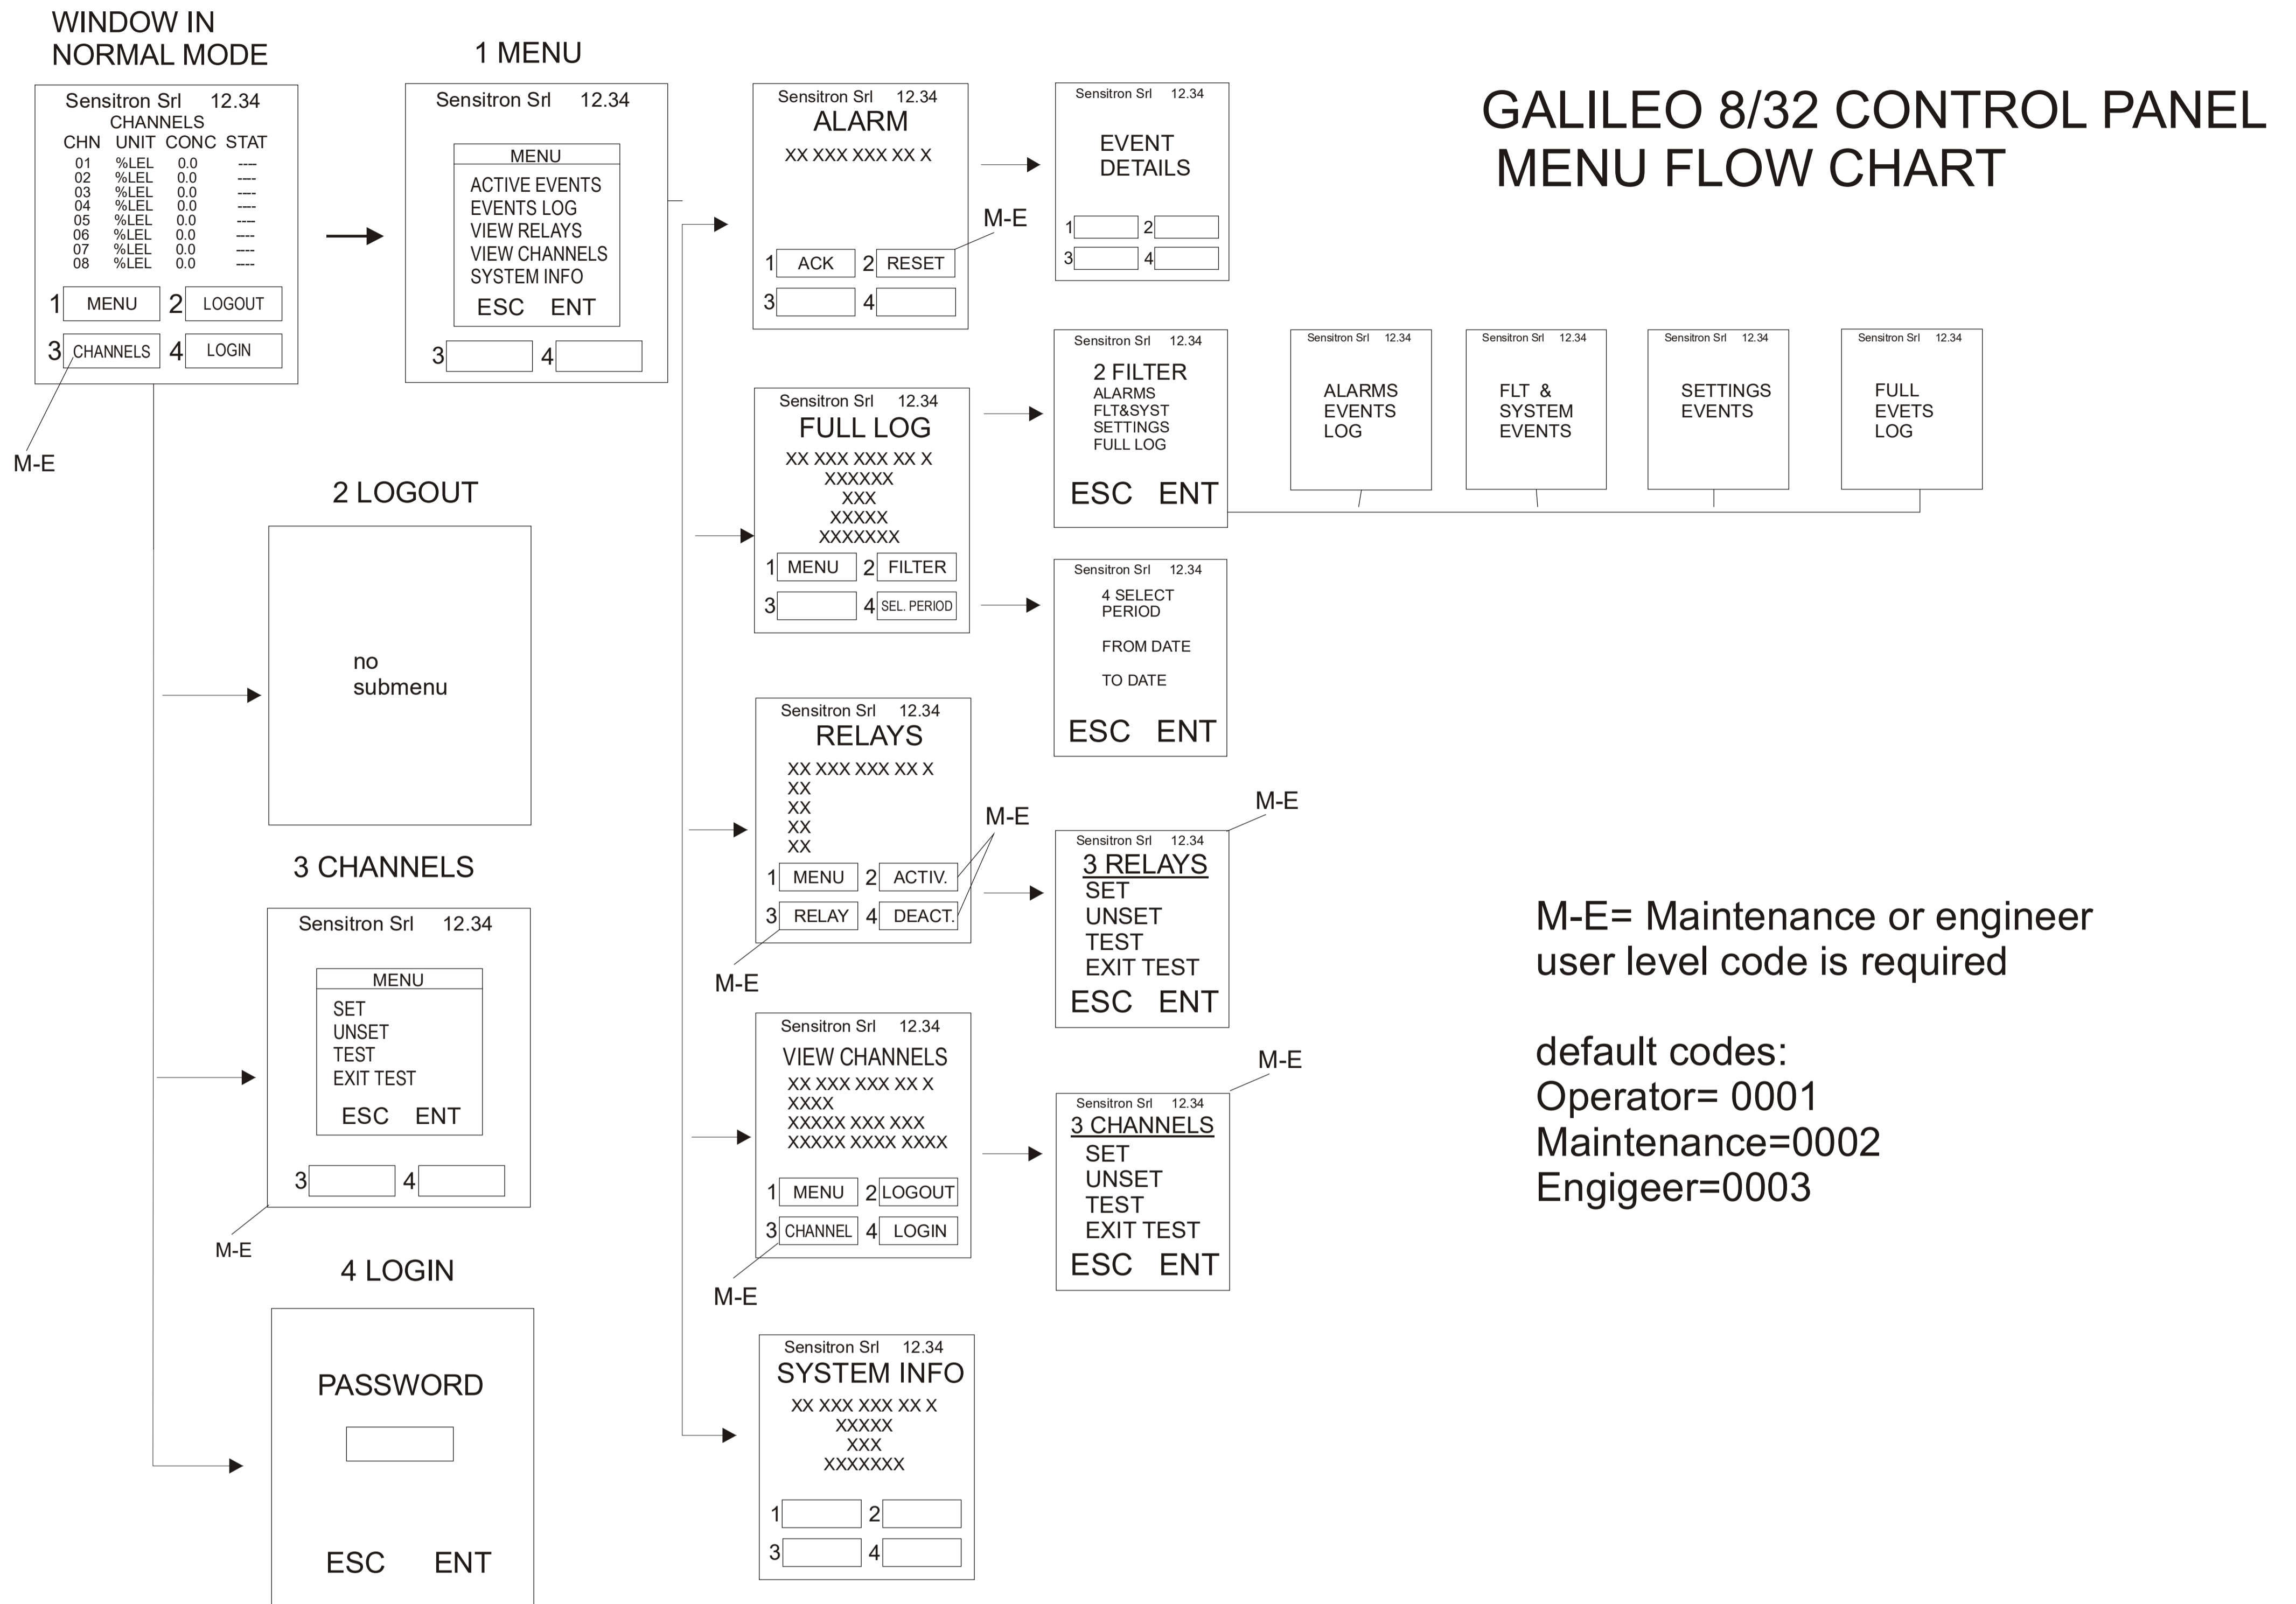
WINDOW IN NORMAL MODE

Sensitron Srl 12.34
CHANNELS

| CHN | UNIT | CONC | STAT |
|---|---|---|---|
| 01 | %LEL | 0.0 | ---- |
| 02 | %LEL | 0.0 | ---- |
| 03 | %LEL | 0.0 | ---- |
| 04 | %LEL | 0.0 | ---- |
| 05 | %LEL | 0.0 | ---- |
| 06 | %LEL | 0.0 | ---- |
| 07 | %LEL | 0.0 | ---- |
| 08 | %LEL | 0.0 | ---- |

1 MENU 2 LOGOUT
3 CHANNELS 4 LOGIN

M-E

1 MENU

Sensitron Srl 12.34
MENU
ACTIVE EVENTS
EVENTS LOG
VIEW RELAYS
VIEW CHANNELS
SYSTEM INFO
ESC ENT
3 4

Sensitron Srl 12.34
ALARM
XX XXX XXX XX X
1 ACK 2 RESET
3 4

M-E

Sensitron Srl 12.34
EVENT DETAILS
1 2
3 4

GALILEO 8/32 CONTROL PANEL
MENU FLOW CHART

2 LOGOUT

no submenu

Sensitron Srl 12.34
FULL LOG
XX XXX XXX XX X
XXXXXX
XXX
XXXXX
XXXXXXX
1 MENU 2 FILTER
3 4 SEL. PERIOD

Sensitron Srl 12.34
2 FILTER
ALARMS
FLT&SYST
SETTINGS
FULL LOG
ESC ENT

Sensitron Srl 12.34
ALARMS EVENTS LOG

Sensitron Srl 12.34
FLT & SYSTEM EVENTS

Sensitron Srl 12.34
SETTINGS EVENTS

Sensitron Srl 12.34
FULL EVETS LOG

Sensitron Srl 12.34
4 SELECT PERIOD
FROM DATE
TO DATE
ESC ENT

3 CHANNELS

Sensitron Srl 12.34
MENU
SET
UNSET
TEST
EXIT TEST
ESC ENT
3 4

M-E

Sensitron Srl 12.34
RELAYS
XX XXX XXX XX X
XX
XX
XX
XX
1 MENU 2 ACTIV.
3 RELAY 4 DEACT.

M-E

M-E

M-E

Sensitron Srl 12.34
3 RELAYS
SET
UNSET
TEST
EXIT TEST
ESC ENT

M-E= Maintenance or engineer user level code is required

default codes:
Operator= 0001
Maintenance=0002
Engigeer=0003

Sensitron Srl 12.34
VIEW CHANNELS
XX XXX XXX XX X
XXXX
XXXXX XXX XXX
XXXXX XXXX XXXX
1 MENU 2 LOGOUT
3 CHANNEL 4 LOGIN

M-E

M-E

Sensitron Srl 12.34
3 CHANNELS
SET
UNSET
TEST
EXIT TEST
ESC ENT

4 LOGIN

PASSWORD
ESC ENT

Sensitron Srl 12.34
SYSTEM INFO
XX XXX XXX XX X
XXXXX
XXX
XXXXXXX
1 2
3 4